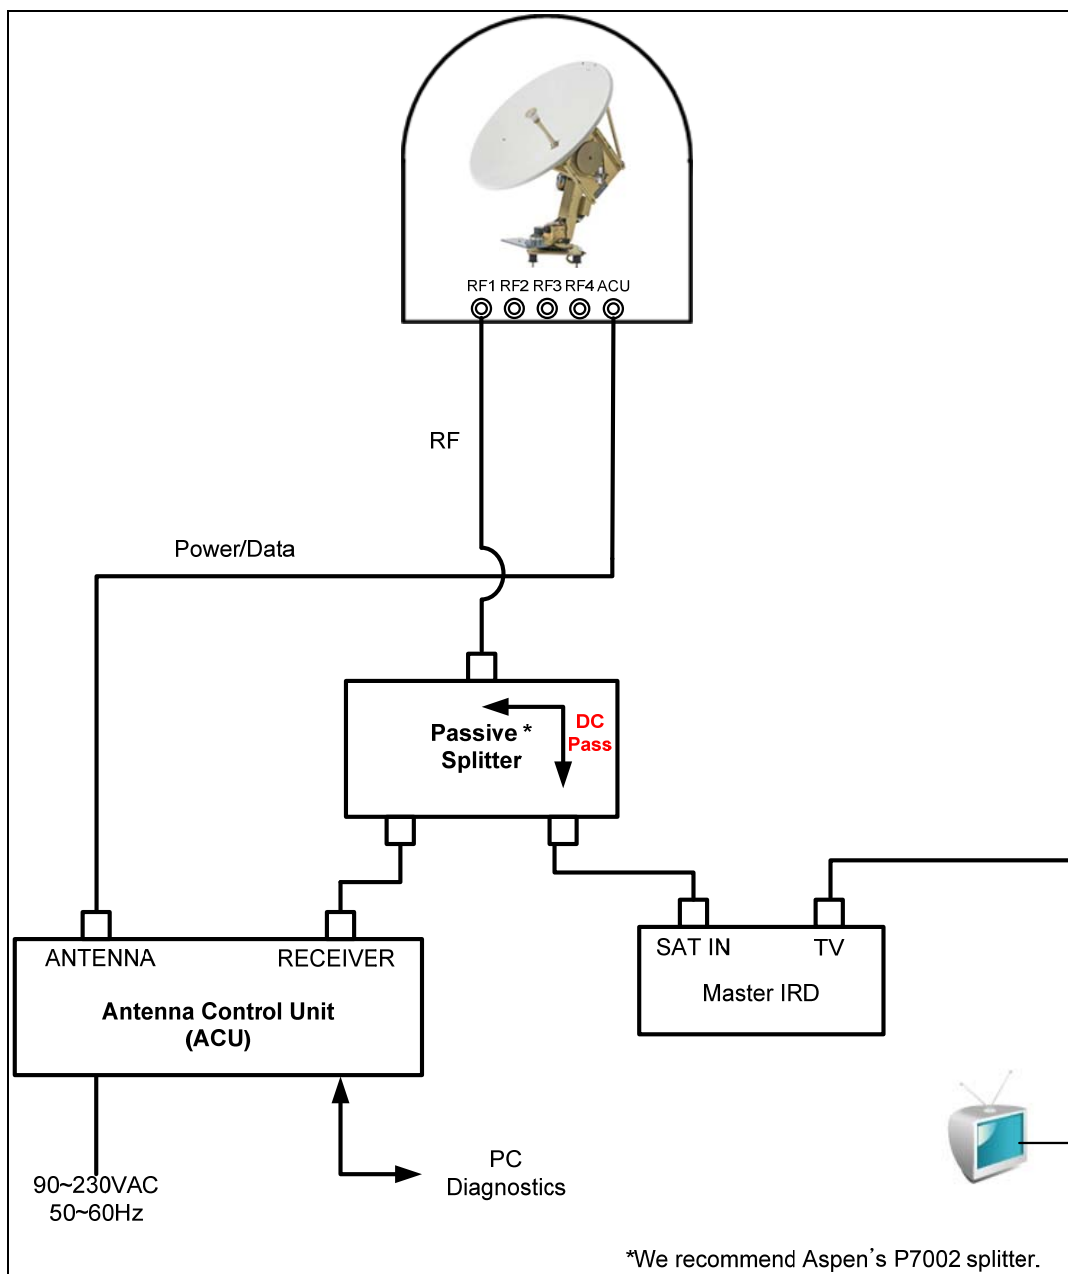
RF1 RF2 RF3 RF4 ACU

RF

Power/Data

Passive * Splitter

DC Pass

ANTENNA

RECEIVER

Antenna Control Unit (ACU)

SAT IN

TV

Master IRD

PC Diagnostics

90~230VAC 50~60Hz

*We recommend Aspen's P7002 splitter.